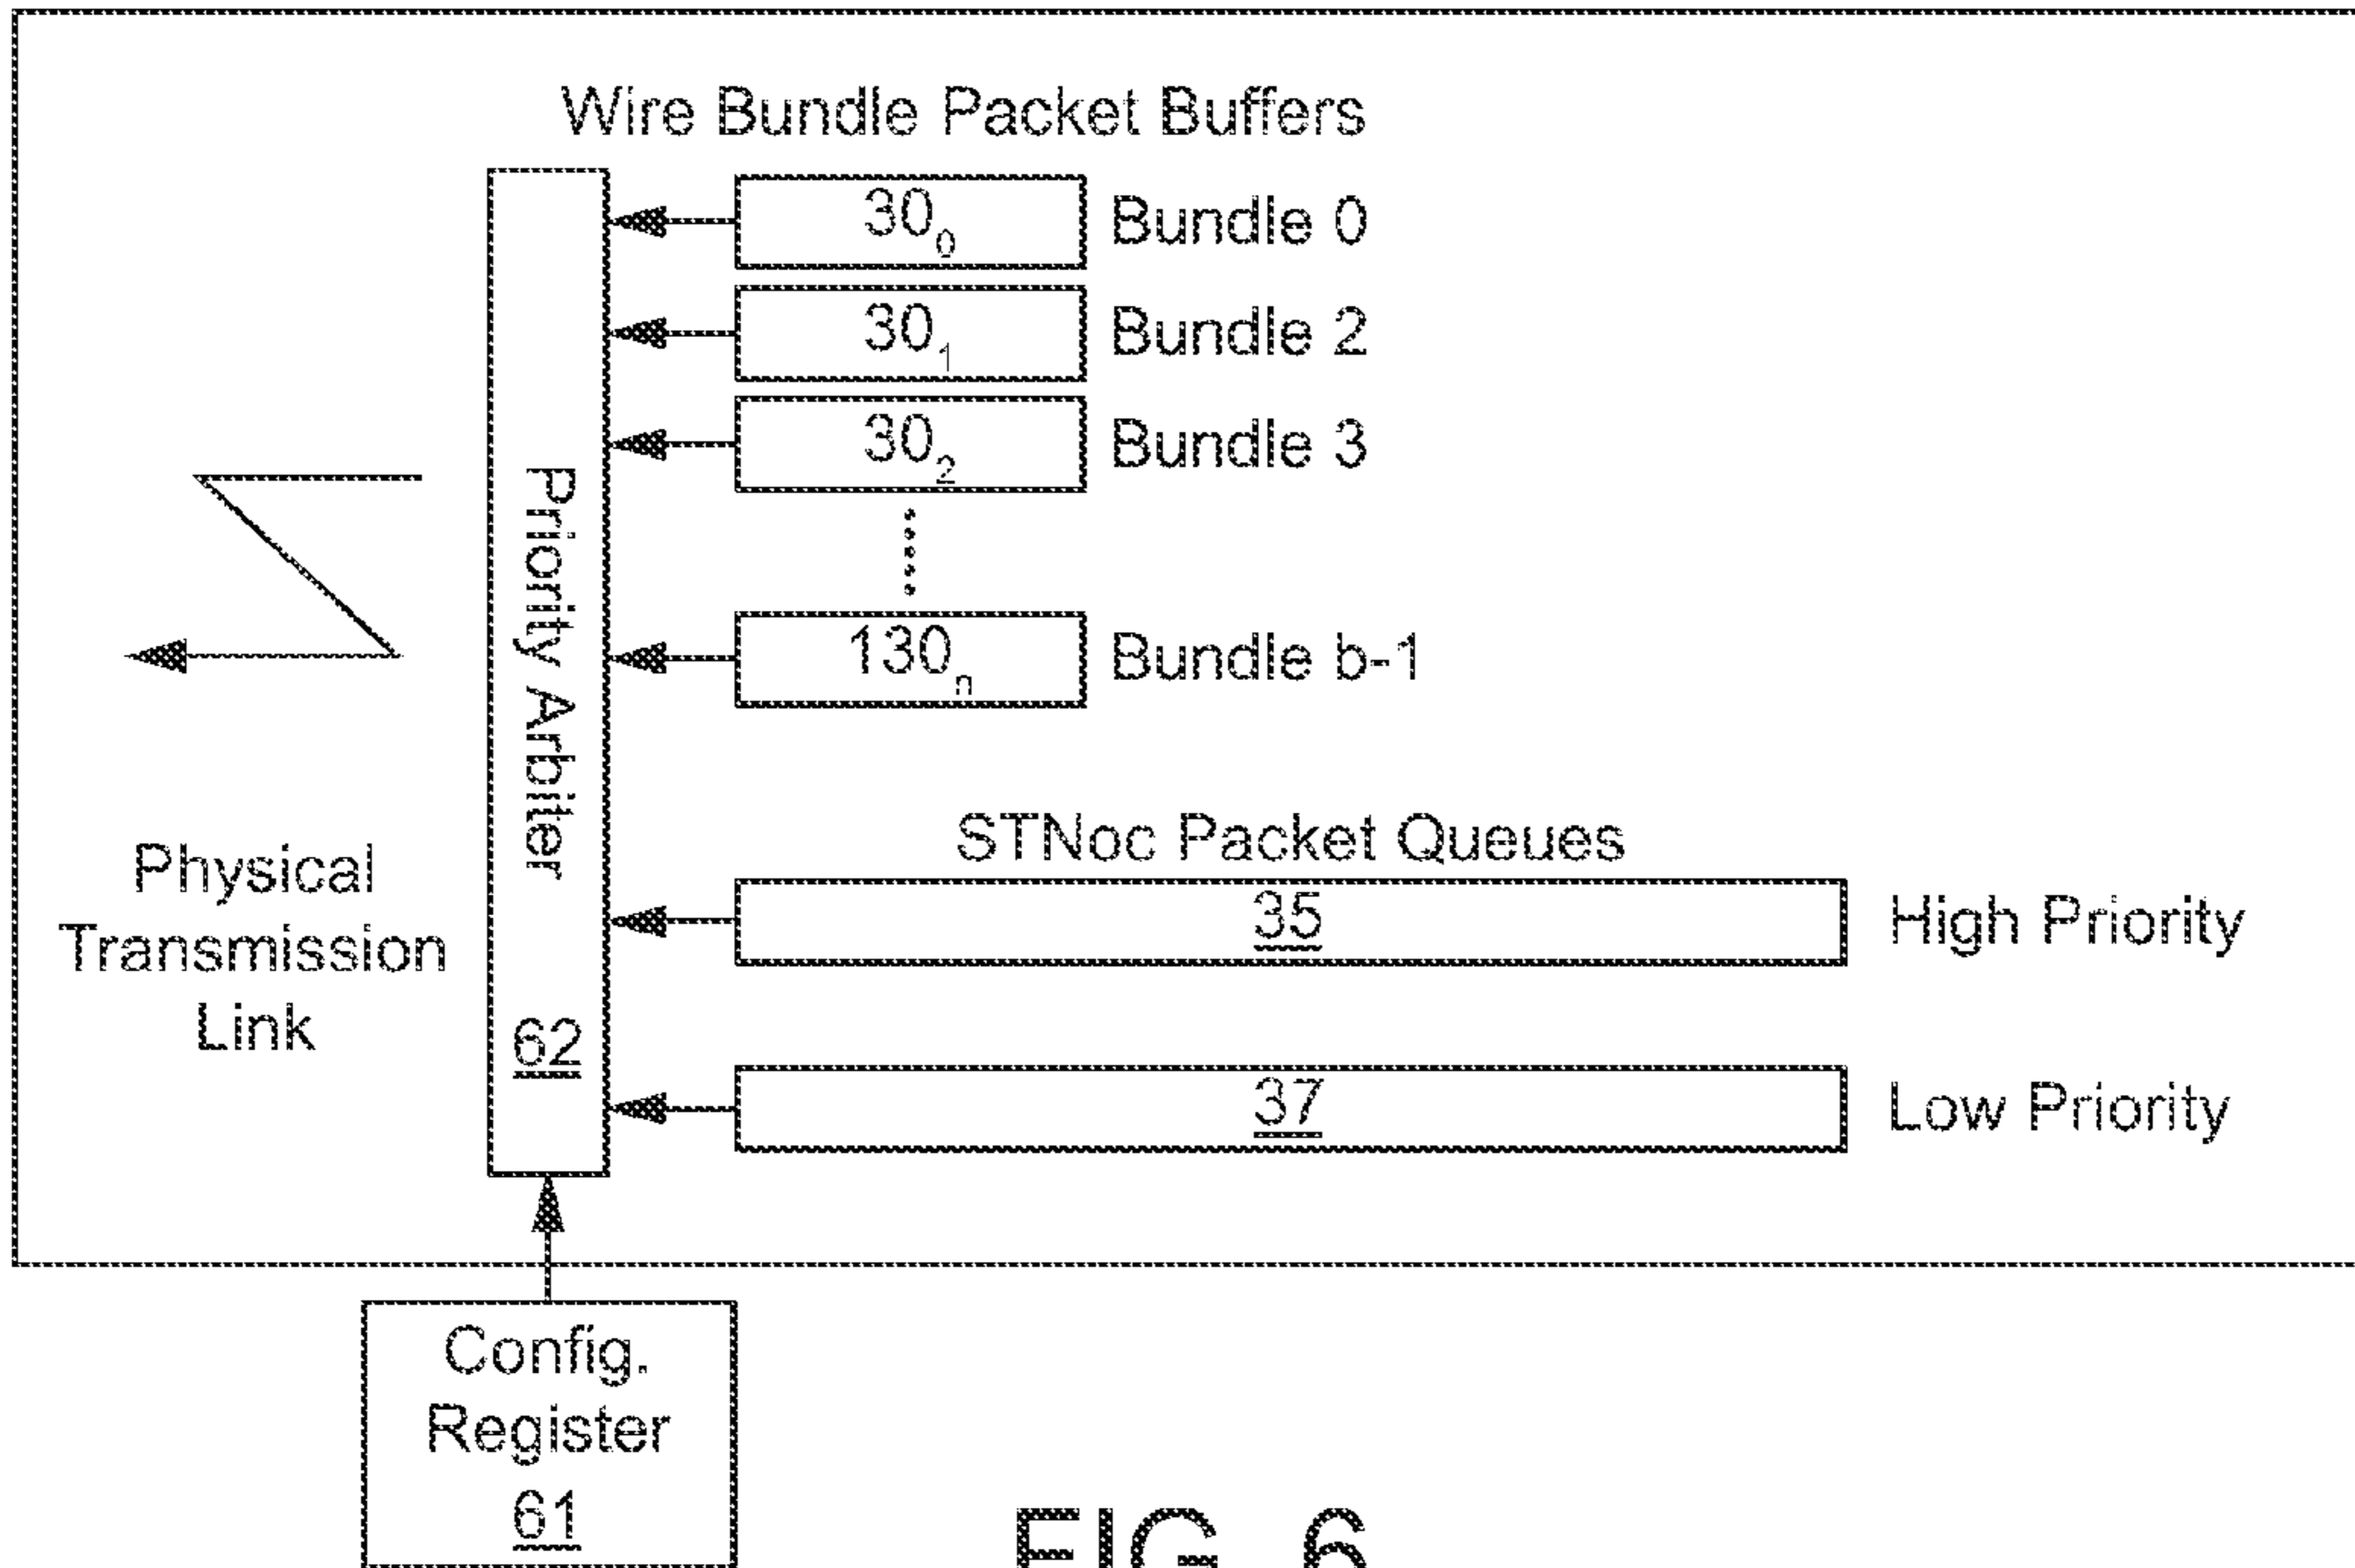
Wire Bundle Packet Buffers

$30_0$ Bundle 0

$30_1$ Bundle 2

$30_2$ Bundle 3

$130_n$ Bundle b-1

Priority Arbiter

62

Physical Transmission Link

STNoc Packet Queues

35 High Priority

37 Low Priority

Config. Register 61

FIG. 6